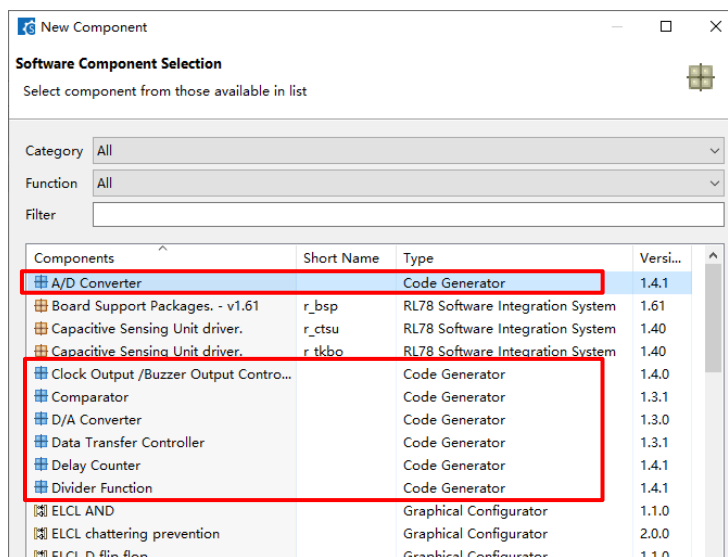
New Component

Software Component Selection

Select component from those available in list

Category All

Function All

Filter

| Components | Short Name | Type | Versi... |
|---|---|---|---|
| A/D Converter | | Code Generator | 1.4.1 |
| Board Support Packages. - v1.61 | r_bsp | RL78 Software Integration System | 1.61 |
| Capacitive Sensing Unit driver. | r_ctsu | RL78 Software Integration System | 1.40 |
| Capacitive Sensing Unit driver. | r_tkbo | RL78 Software Integration System | 1.40 |
| Clock Output /Buzzer Output Contro... | | Code Generator | 1.4.0 |
| Comparator | | Code Generator | 1.3.1 |
| D/A Converter | | Code Generator | 1.3.0 |
| Data Transfer Controller | | Code Generator | 1.3.1 |
| Delay Counter | | Code Generator | 1.4.1 |
| Divider Function | | Code Generator | 1.4.1 |
| ELCL AND | | Graphical Configurator | 1.1.0 |
| ELCL chattering prevention | | Graphical Configurator | 2.0.0 |
| ELCL D flip flop | | Graphical Configurator | 1.1.0 |